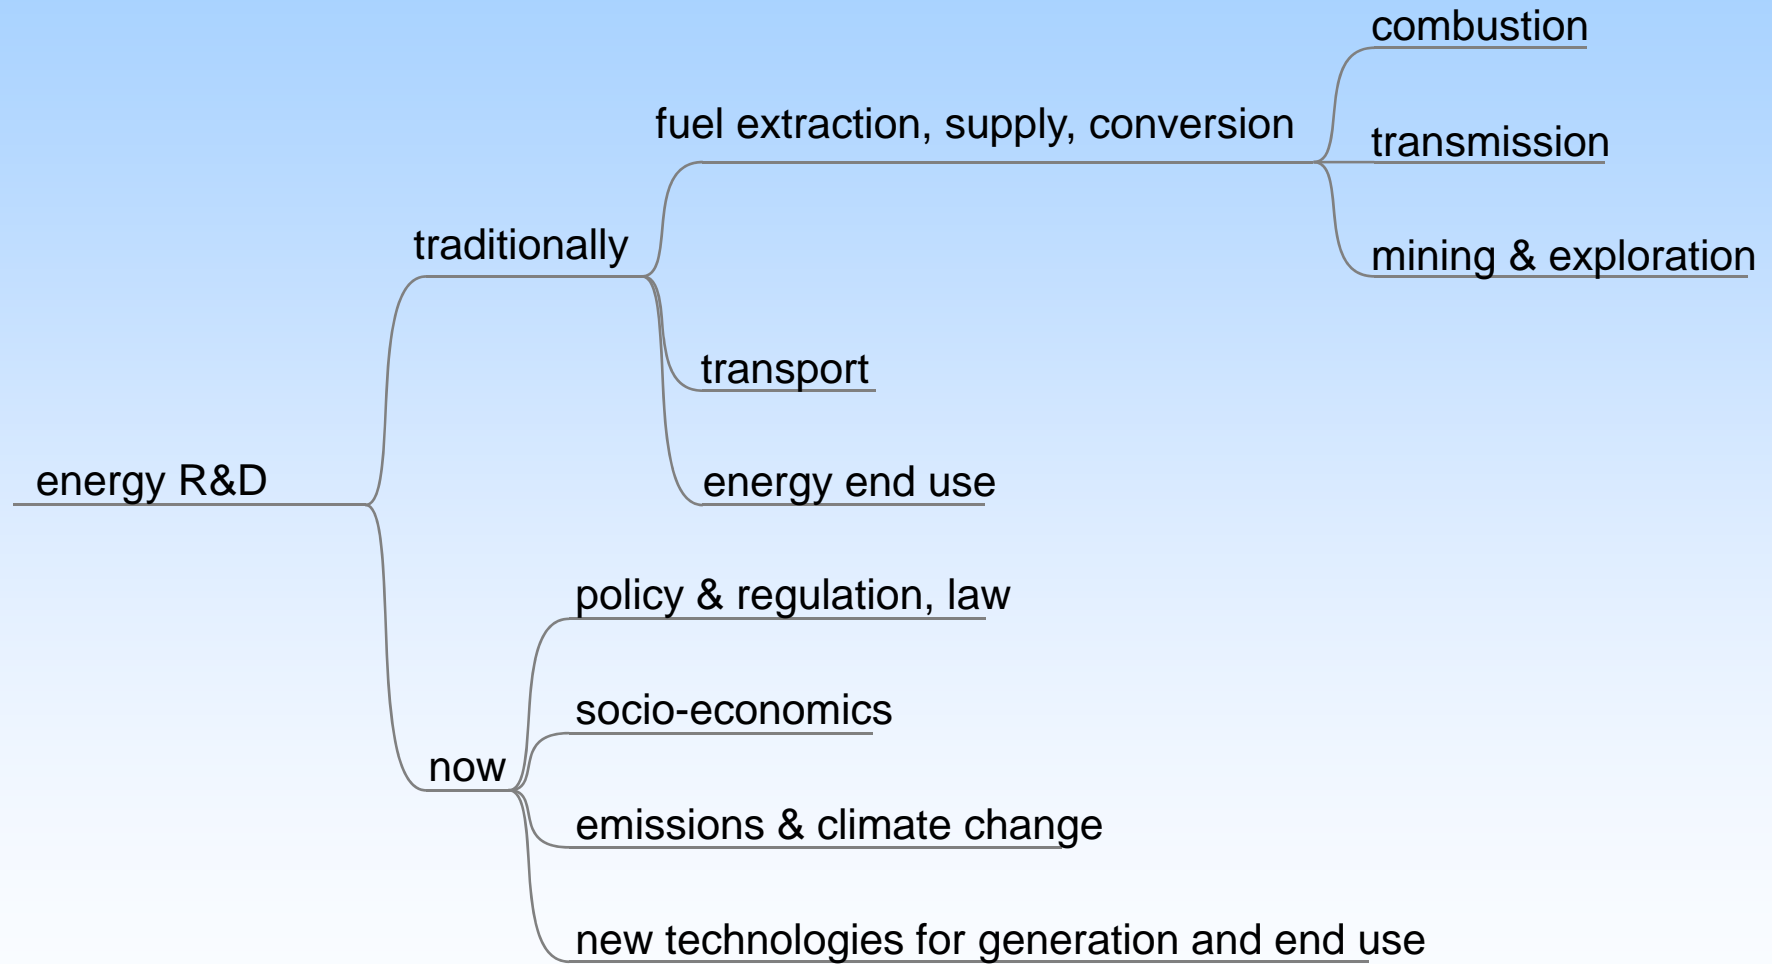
energy R&D

traditionally

fuel extraction, supply, conversion

combustion

transmission

mining & exploration

transport

energy end use

now

policy & regulation, law

socio-economics

emissions & climate change

new technologies for generation and end use